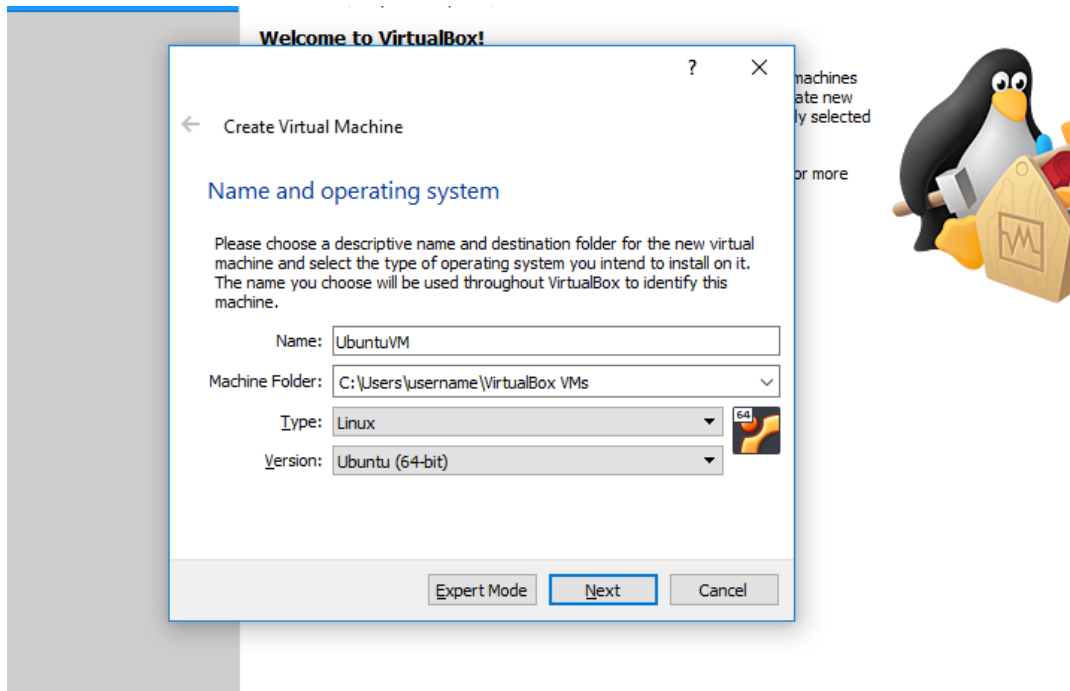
Welcome to VirtualBox!

machines
ate new
ly selected

or more

?

Create Virtual Machine

Name and operating system

Please choose a descriptive name and destination folder for the new virtual machine and select the type of operating system you intend to install on it. The name you choose will be used throughout VirtualBox to identify this machine.

Name: UbuntuVM

Machine Folder: C:\Users\username\VirtualBox VMs

Type: Linux

Version: Ubuntu (64-bit)

64

Expert Mode Next Cancel